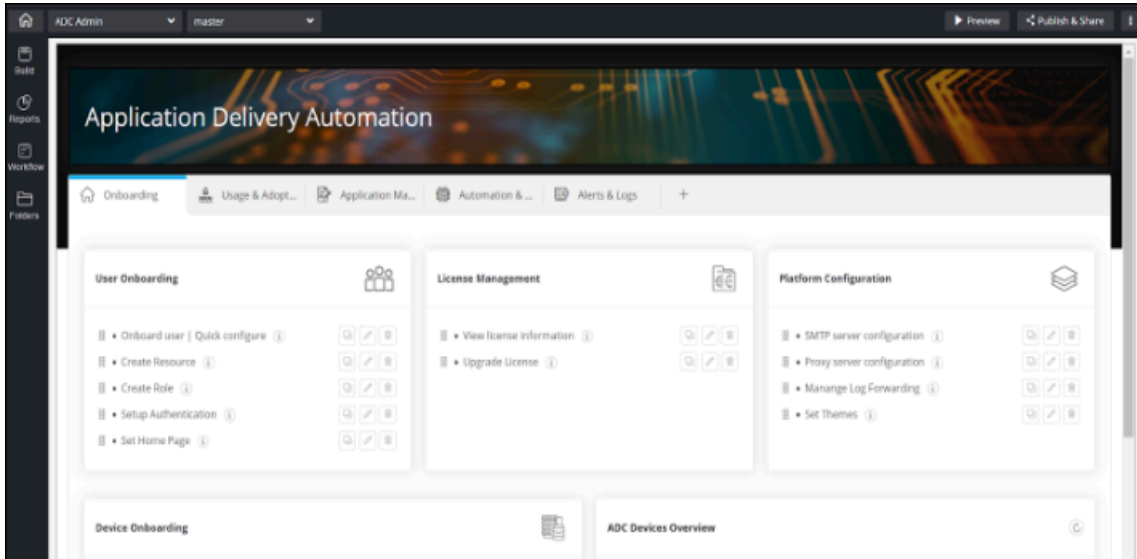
ADC Admin
master
Preview
Publish & Share

Build
Reports
Workflow
Folders

Application Delivery Automation

Onboarding
Usage & Adopt...
Application Ma...
Automation &...
Alerts & Logs
+

User Onboarding
Onboard user | Quick configure
Create Resource
Create Role
Setup Authentication
Set Home Page

License Management
View license information
Upgrade License

Platform Configuration
SMTP server configuration
Proxy server configuration
Manange Log Forwarding
Set Themes

Device Onboarding

ADC Devices Overview